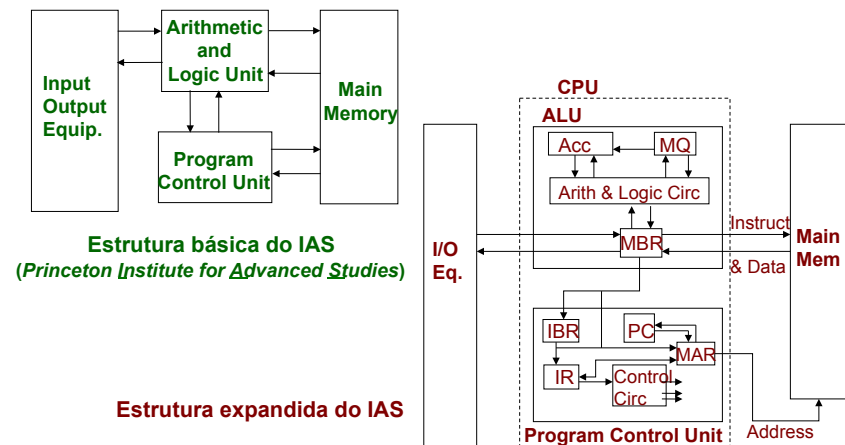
Input Output Equip.

Arithmetic and Logic Unit

Program Control Unit

Main Memory

Estrutura básica do IAS
(Princeton Institute for Advanced Studies)

CPU

ALU

Acc

MQ

Arith & Logic Circ

I/O Eq.

MBR

Instruct

& Data

Main Mem

IBR

PC

MAR

IR

Control Circ

Estrutura expandida do IAS

Program Control Unit

Address